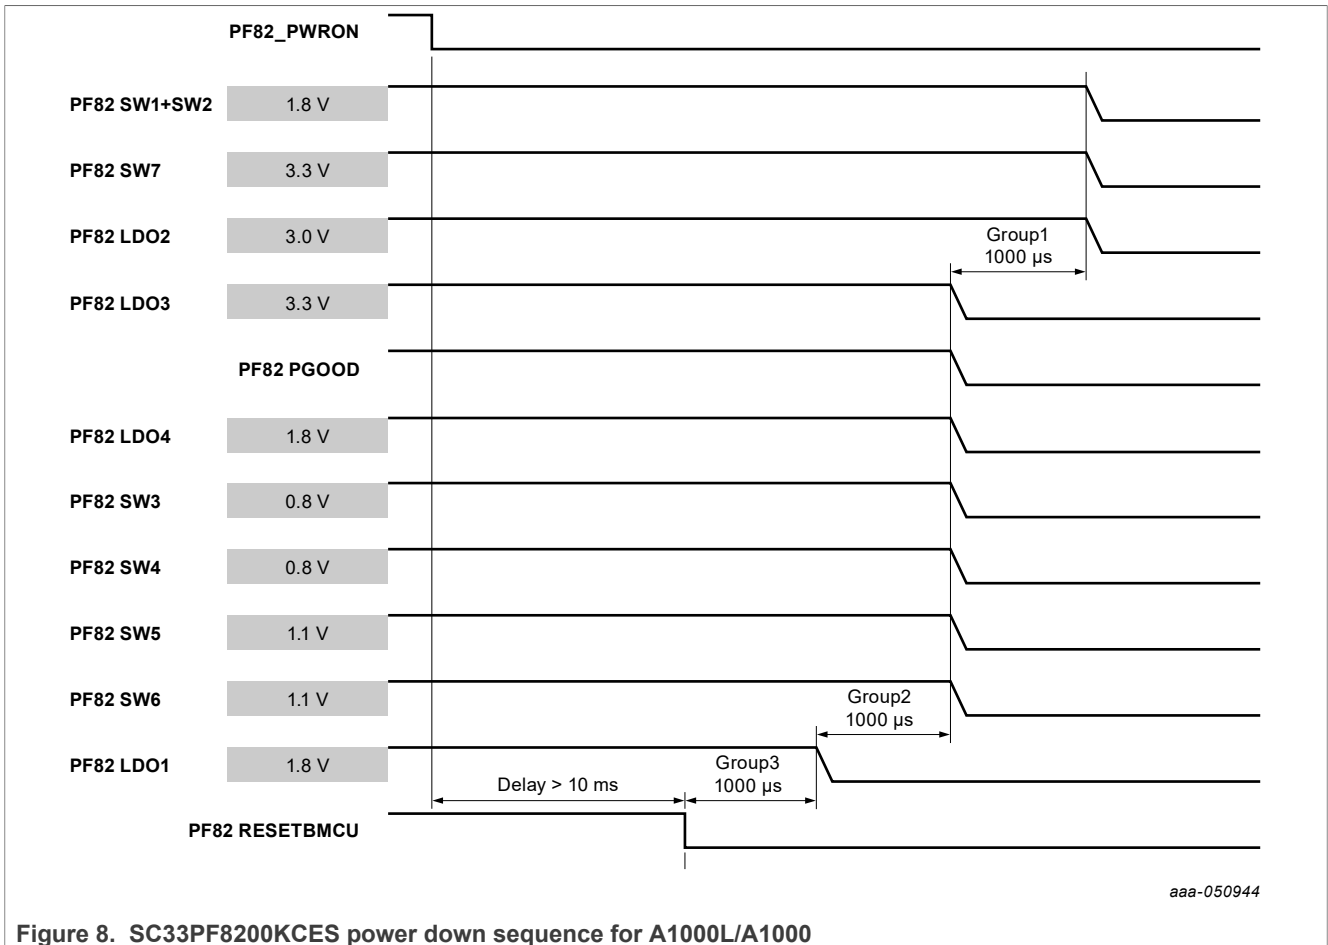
PF82_PWRON

PF82 SW1+SW2 1.8 V

PF82 SW7 3.3 V

PF82 LDO2 3.0 V

Group1 1000 µs

PF82 LDO3 3.3 V

PF82 PGOOD

PF82 LDO4 1.8 V

PF82 SW3 0.8 V

PF82 SW4 0.8 V

PF82 SW5 1.1 V

PF82 SW6 1.1 V

Group2 1000 µs

PF82 LDO1 1.8 V

Group3 1000 µs

Delay > 10 ms

PF82 RESETBMCU

aaa-050944

Figure 8. SC33PF8200KCES power down sequence for A1000L/A1000